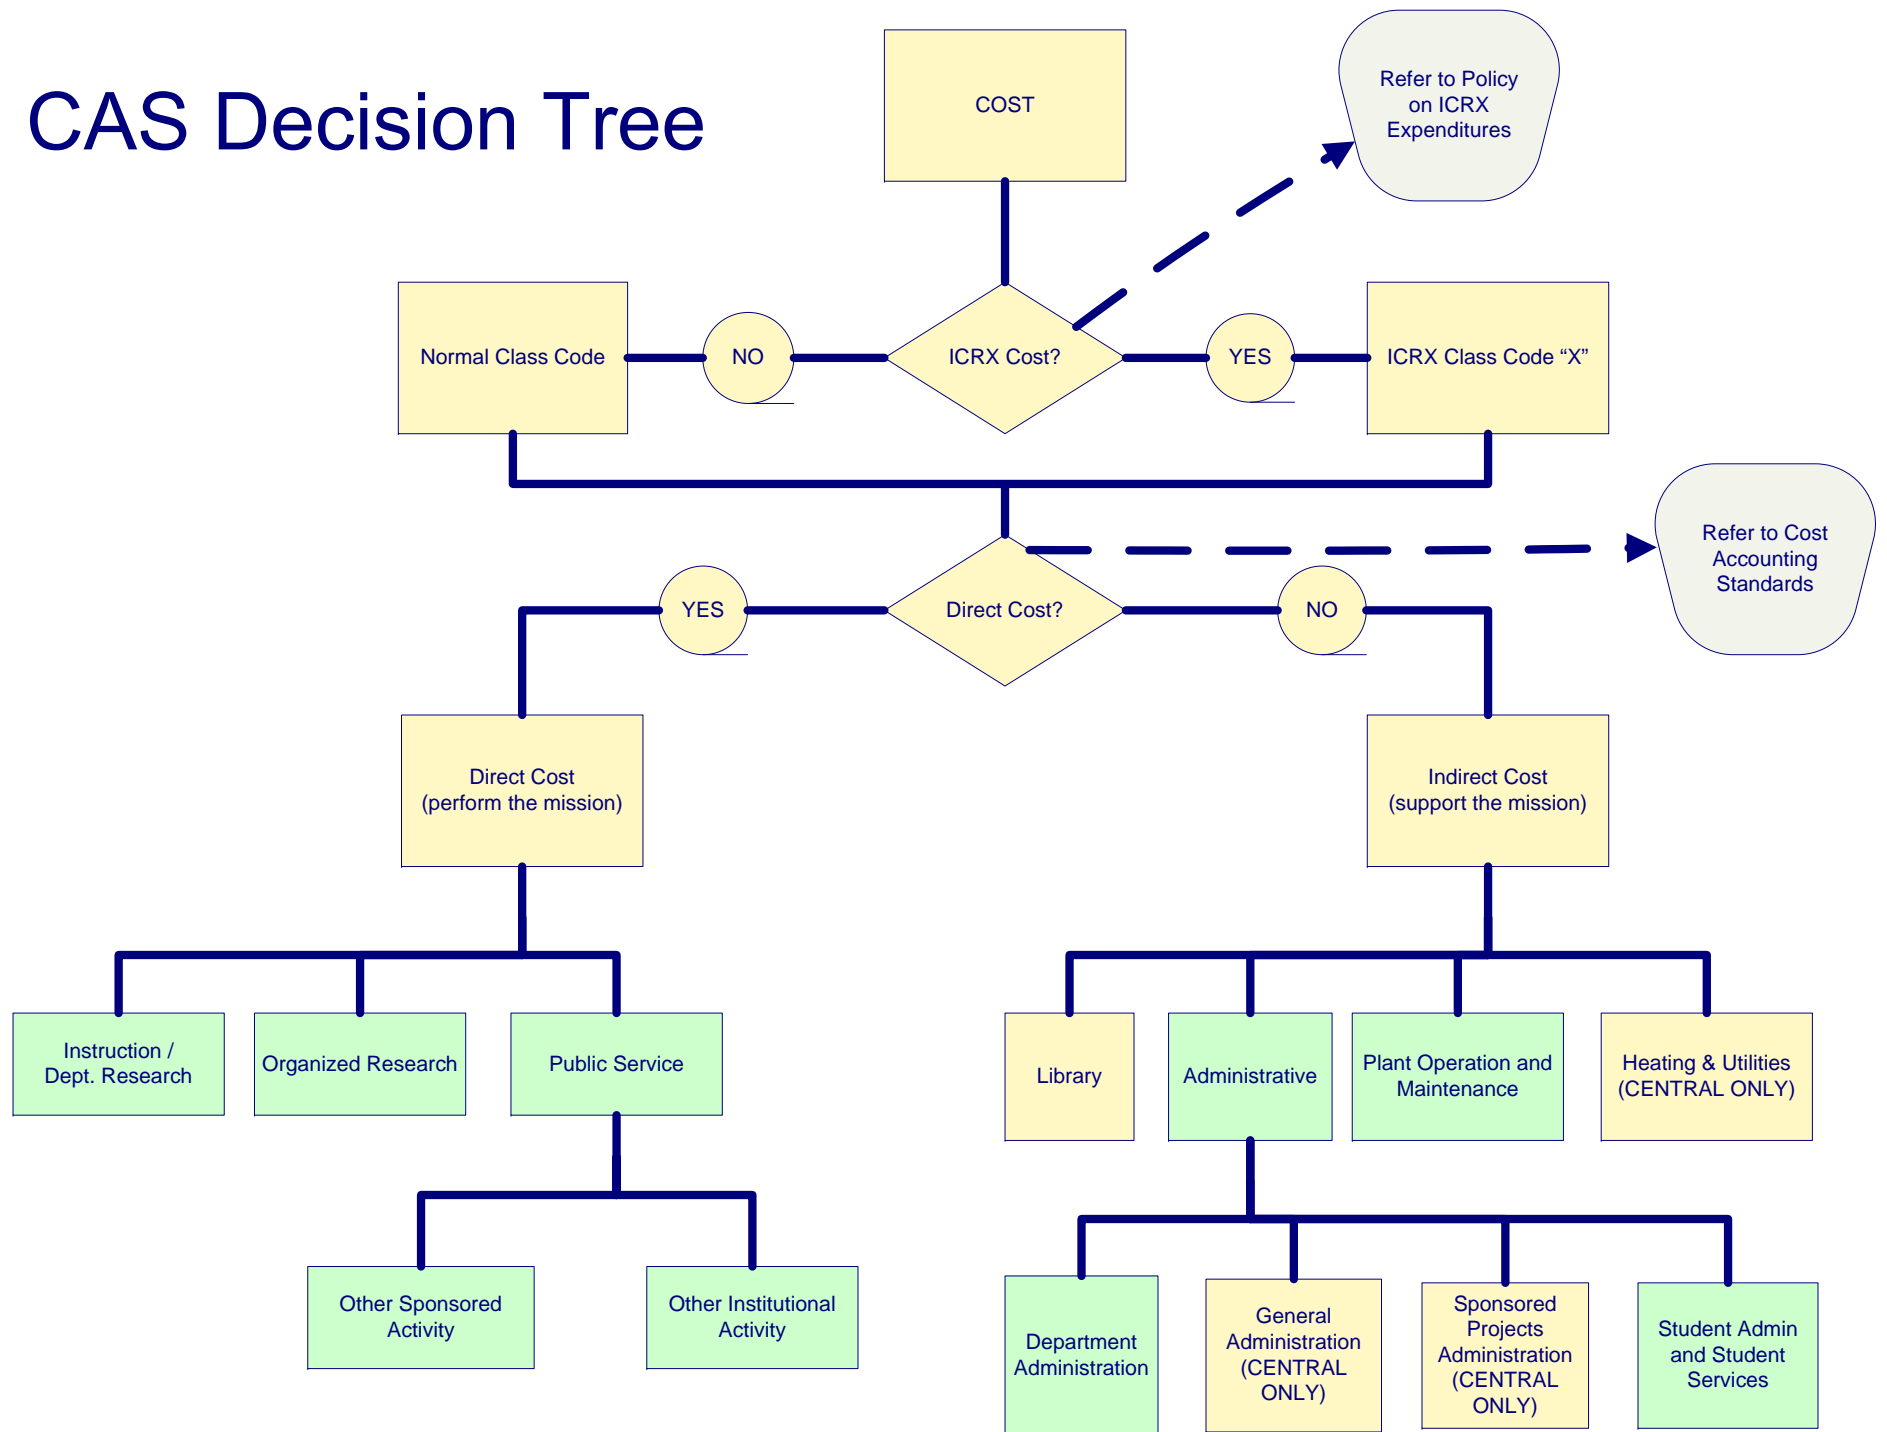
CAS Decision Tree

COST

Refer to Policy on ICRX Expenditures

Normal Class Code

NO

ICRX Cost?

YES

ICRX Class Code “X”

Refer to Cost Accounting Standards

YES

Direct Cost?

NO

Direct Cost (perform the mission)

Indirect Cost (support the mission)

Instruction / Dept. Research

Organized Research

Public Service

Library

Administrative

Plant Operation and Maintenance

Heating & Utilities (CENTRAL ONLY)

Other Sponsored Activity

Other Institutional Activity

Department Administration

General Administration (CENTRAL ONLY)

Sponsored Projects Administration (CENTRAL ONLY)

Student Admin and Student Services